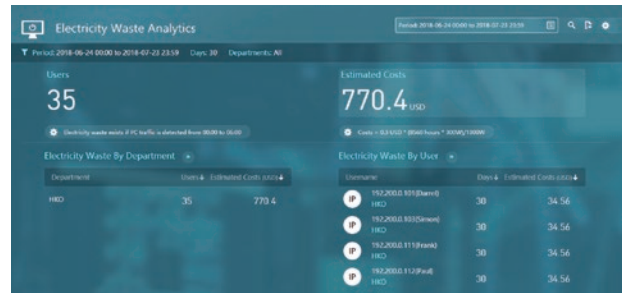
Electricity Waste Analytics

Period: 2018-06-24 00:00 to 2018-07-23 23:59

Period: 2018-06-24 00:00 to 2018-07-23 23:59 Days: 30 Departments: All

Users

35

Electricity waste exists if PC traffic is detected from 00:00 to 06:00

Estimated Costs

770.4 USD

Costs = 0.3 USD * (8040 hours * 300W/1000W)

Electricity Waste By Department

| Department | Users | Estimated Costs (USD) |
|---|---|---|
| HKO | 35 | 770.4 |

Electricity Waste By User

| Username | Days | Estimated Costs (USD) |
|---|---|---|
| IP 192.200.0.101(Darrel) HKO | 30 | 34.56 |
| IP 192.200.0.103(Simon) HKO | 30 | 34.56 |
| IP 192.200.0.111(Frank) HKO | 30 | 34.56 |
| IP 192.200.0.112(Paul) HKO | 30 | 34.56 |